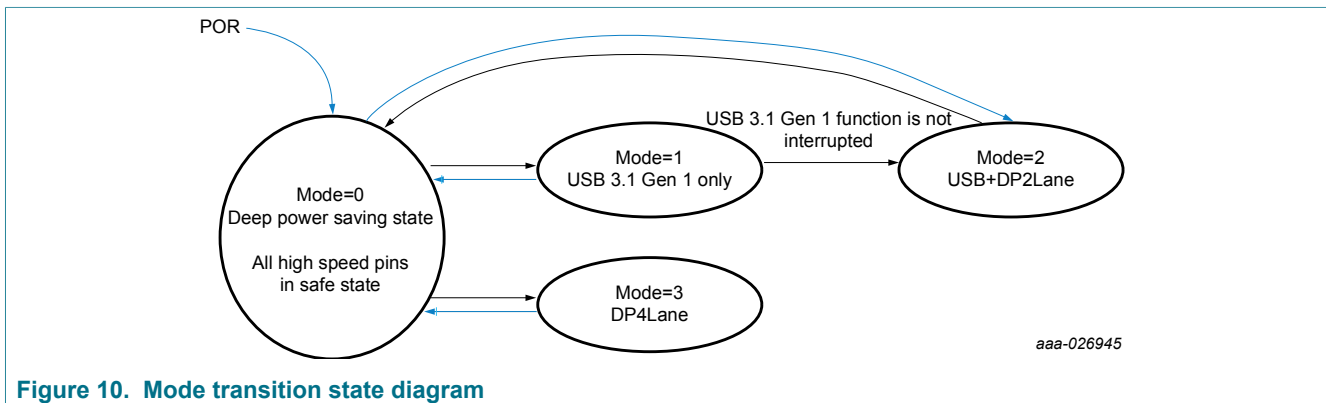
POR

USB 3.1 Gen 1 function is not interrupted

Mode=0
Deep power saving state

All high speed pins in safe state

Mode=1
USB 3.1 Gen 1 only

Mode=2
USB+DP2Lane

Mode=3
DP4Lane

aaa-026945

Figure 10. Mode transition state diagram